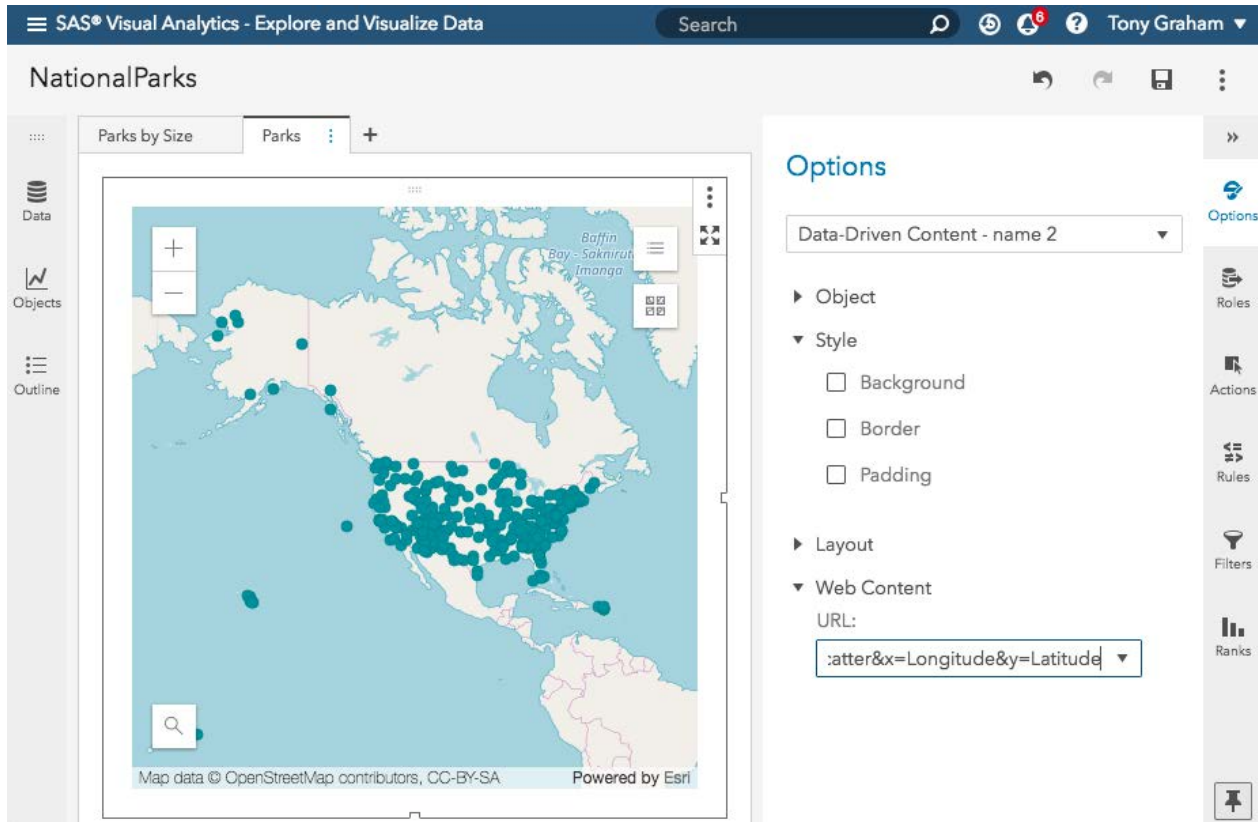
SAS® Visual Analytics - Explore and Visualize Data

Search

6

Tony Graham

NationalParks

Data

Objects

Outline

Parks by Size

Parks

+

Baffin Bay - Saknirutiak Imanga

Map data © OpenStreetMap contributors, CC-BY-SA

Powered by Esri

Options

Data-Driven Content - name 2

Object

Style

Background

Border

Padding

Layout

Web Content

URL:

:atter&x=Longitude&y=Latitude

Options

Roles

Actions

Rules

Filters

Ranks